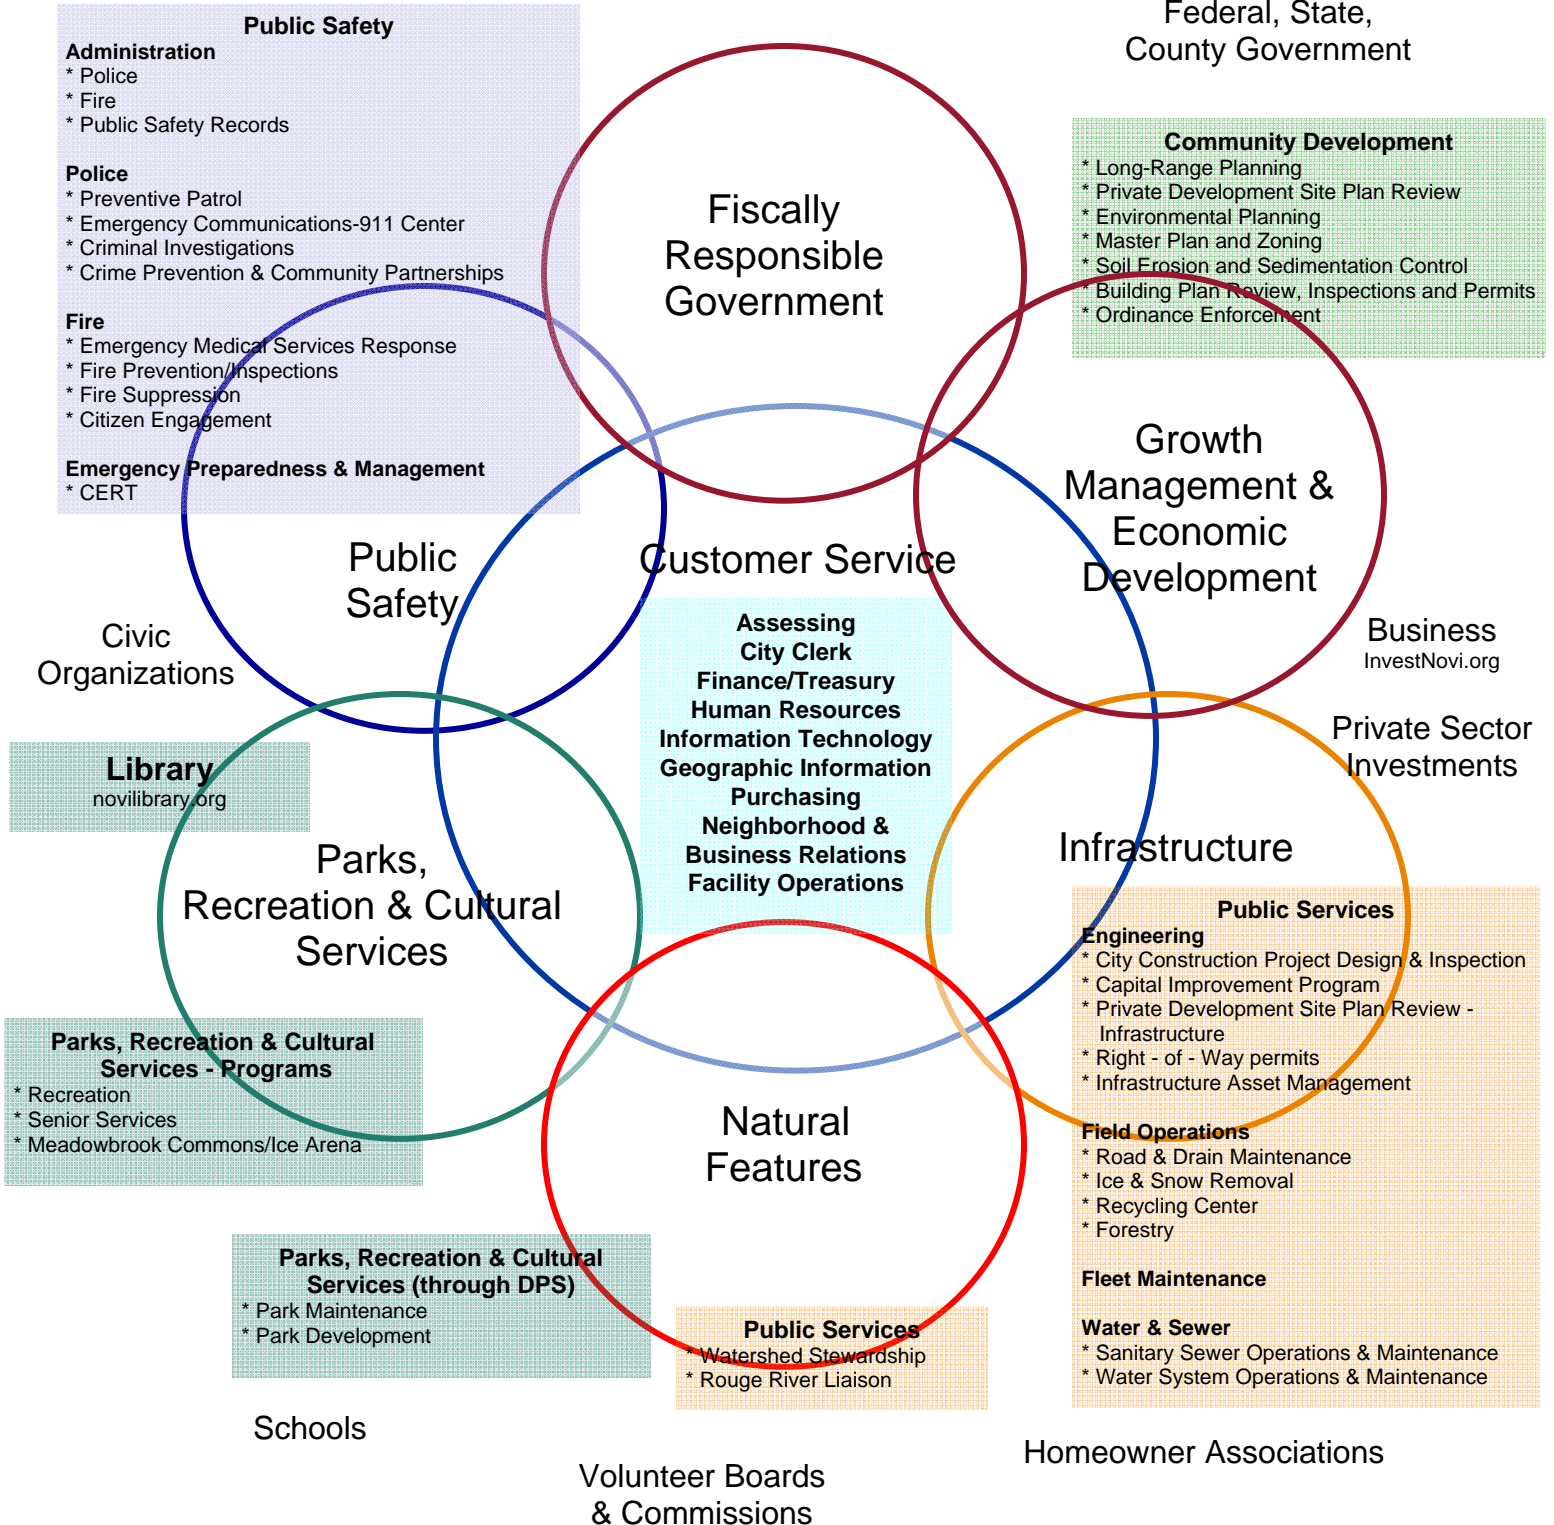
Public Safety
Administration
* Police
* Fire
* Public Safety Records

Police
* Preventive Patrol
* Emergency Communications-911 Center
* Criminal Investigations
* Crime Prevention & Community Partnerships

Fire
* Emergency Medical Services Response
* Fire Prevention/Inspections
* Fire Suppression
* Citizen Engagement

Emergency Preparedness & Management
* CERT

Federal, State, County Government

Community Development
* Long-Range Planning
* Private Development Site Plan Review
* Environmental Planning
* Master Plan and Zoning
* Soil Erosion and Sedimentation Control
* Building Plan Review, Inspections and Permits
* Ordinance Enforcement

Fiscally Responsible Government

Growth Management & Economic Development

Public Safety

Customer Service

Civic Organizations

Business
InvestNovi.org

Assessing
City Clerk
Finance/Treasury
Human Resources
Information Technology
Geographic Information
Purchasing
Neighborhood & Business Relations
Facility Operations

Private Sector Investments

Library
novilibrary.org

Infrastructure

Parks, Recreation & Cultural Services

Public Services
Engineering
* City Construction Project Design & Inspection
* Capital Improvement Program
* Private Development Site Plan Review - Infrastructure
* Right - of - Way permits
* Infrastructure Asset Management

Field Operations
* Road & Drain Maintenance
* Ice & Snow Removal
* Recycling Center
* Forestry

Fleet Maintenance

Water & Sewer
* Sanitary Sewer Operations & Maintenance
* Water System Operations & Maintenance

Parks, Recreation & Cultural Services - Programs
* Recreation
* Senior Services
* Meadowbrook Commons/Ice Arena

Natural Features

Parks, Recreation & Cultural Services (through DPS)
* Park Maintenance
* Park Development

Public Services
* Watershed Stewardship
* Rouge River Liaison

Schools

Homeowner Associations

Volunteer Boards & Commissions